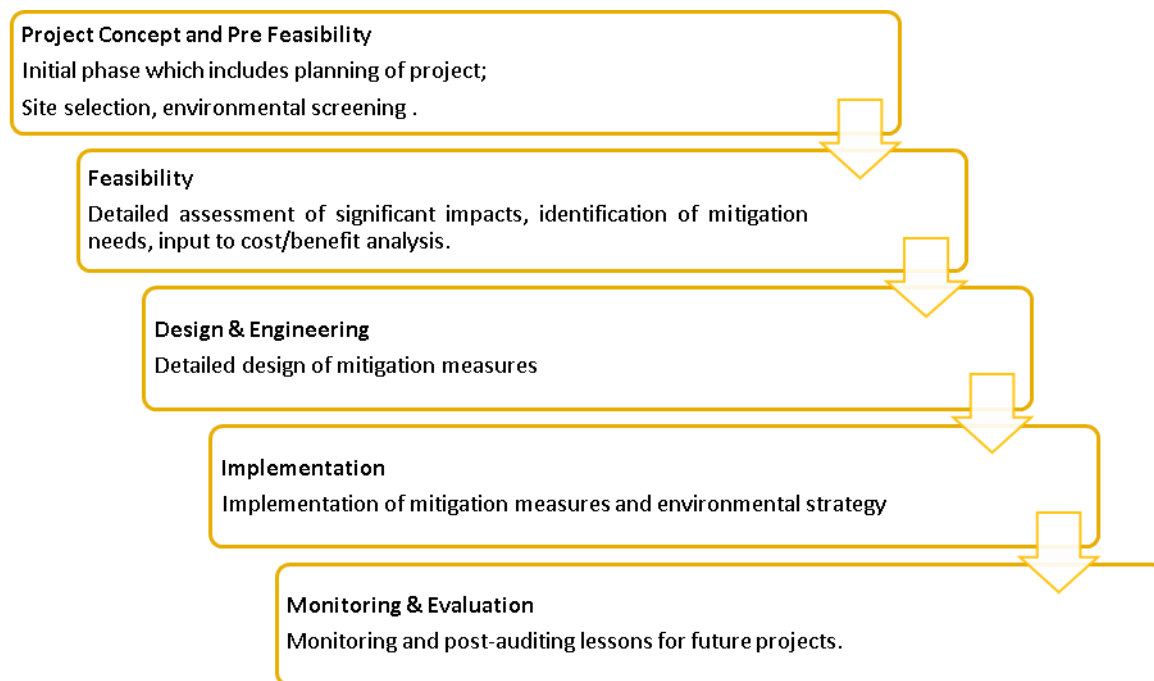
Project Concept and Pre Feasibility
Initial phase which includes planning of project;
Site selection, environmental screening .

Feasibility
Detailed assessment of significant impacts, identification of mitigation needs, input to cost/benefit analysis.

Design & Engineering
Detailed design of mitigation measures

Implementation
Implementation of mitigation measures and environmental strategy

Monitoring & Evaluation
Monitoring and post-auditing lessons for future projects.